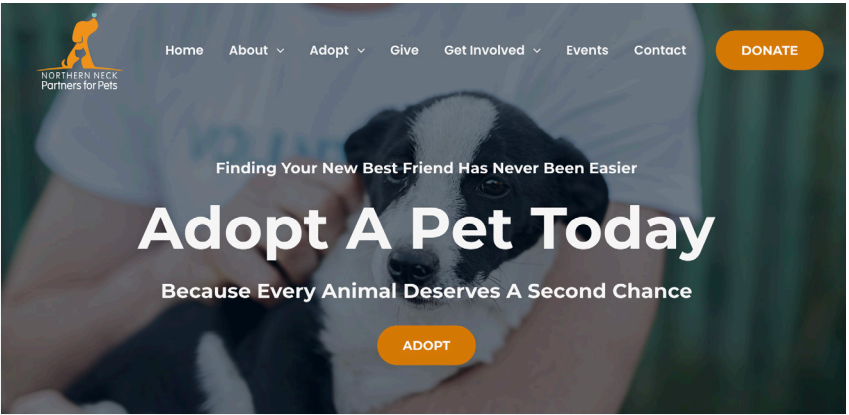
NORTHERN NECK
Partners for Pets

Home About Adopt Give Get Involved Events Contact DONATE

Finding Your New Best Friend Has Never Been Easier

Adopt A Pet Today

Because Every Animal Deserves A Second Chance

ADOPT